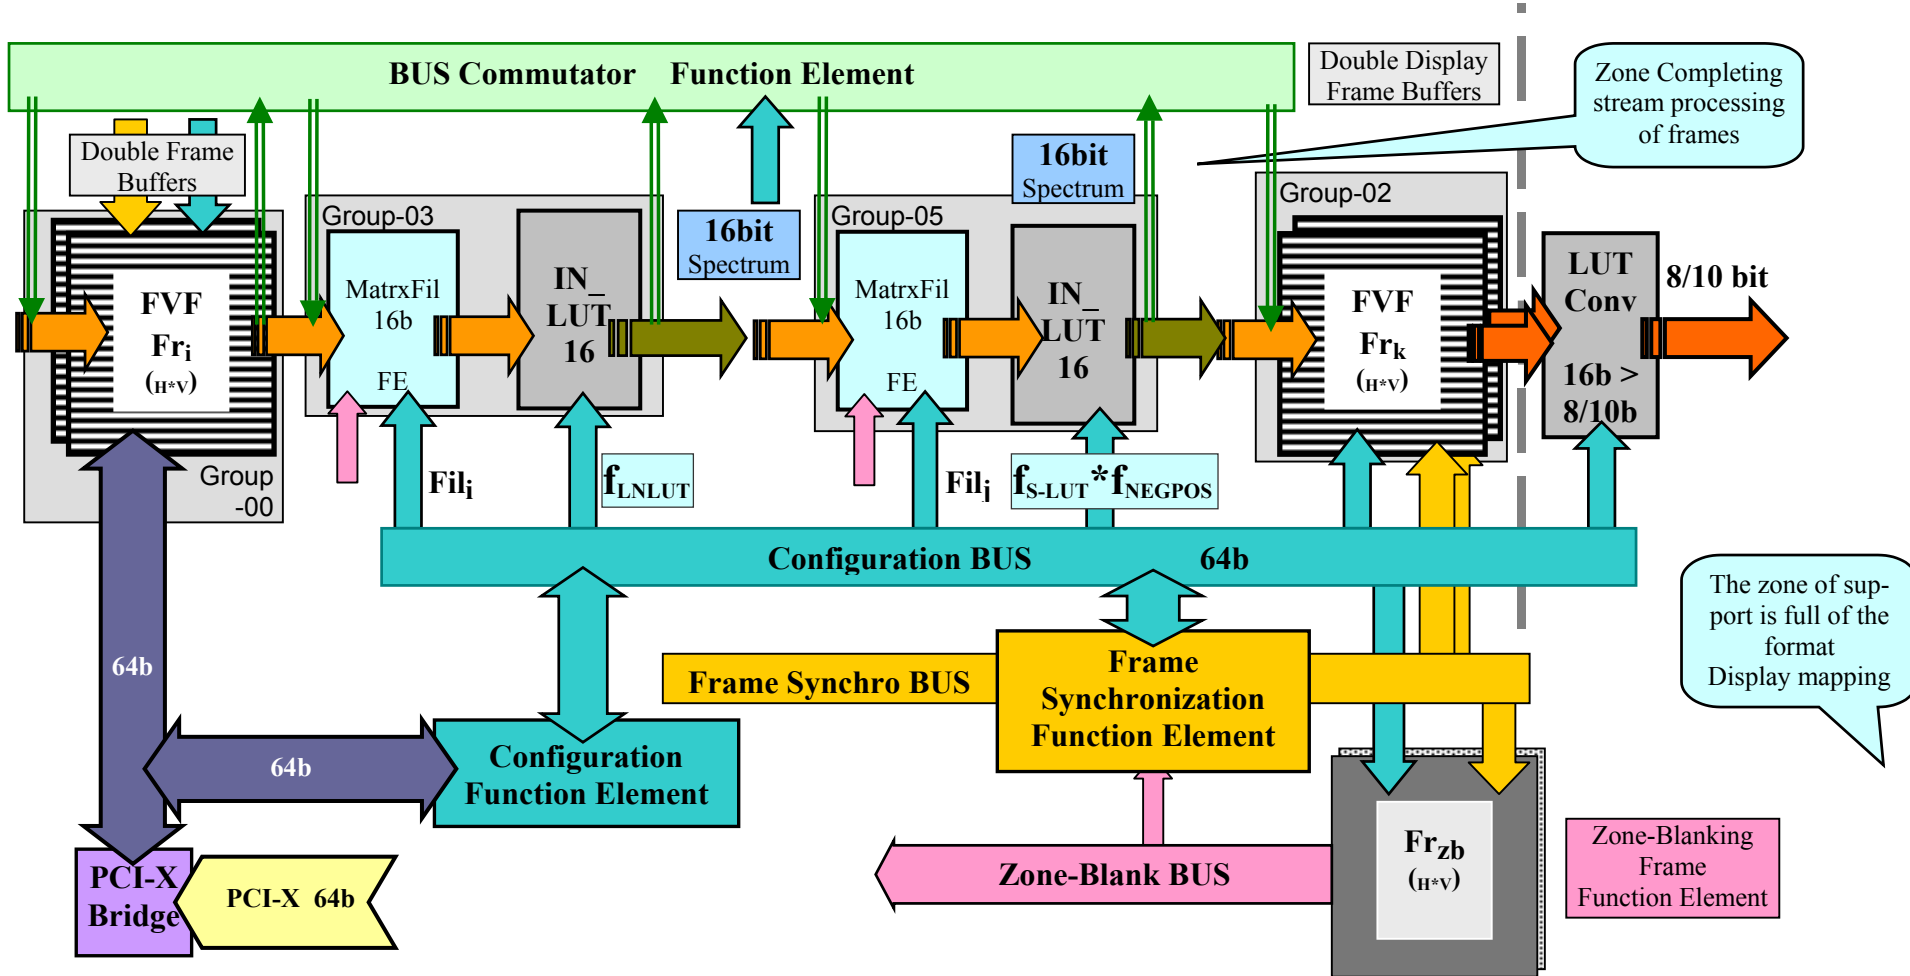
BUS Commutator Function Element

Double Display Frame Buffers

Zone Completing stream processing of frames

Double Frame Buffers

Group-03

Group-05

16bit Spectrum

16bit Spectrum

Group-02

FVF $Fr_i$ (H*V)

MatrxFil 16b FE

IN_ LUT 16

MatrxFil 16b FE

IN_ LUT 16

FVF $Fr_k$ (H*V)

LUT Conv 16b > 8/10b

8/10 bit

Group -00

$Fil_i$

$f_{LNLUT}$

$Fil_j$

$f_{S-LUT}*f_{NEGPOS}$

Configuration BUS 64b

The zone of support is full of the format Display mapping

64b

Frame Synchro BUS

Frame Synchronization Function Element

64b

Configuration Function Element

PCI-X Bridge

PCI-X 64b

Zone-Blank BUS

$Fr_{zb}$ (H*V)

Zone-Blanking Frame Function Element